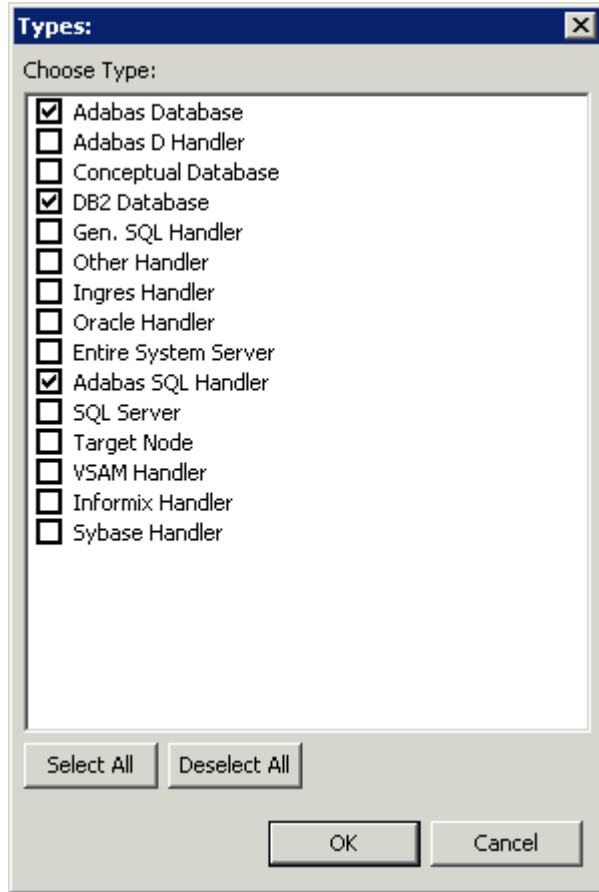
Types:

Choose Type:

☑ Adabas Database
☐ Adabas D Handler
☐ Conceptual Database
☑ DB2 Database
☐ Gen. SQL Handler
☐ Other Handler
☐ Ingres Handler
☐ Oracle Handler
☐ Entire System Server
☑ Adabas SQL Handler
☐ SQL Server
☐ Target Node
☐ VSAM Handler
☐ Informix Handler
☐ Sybase Handler

Select All
Deselect All

OK
Cancel